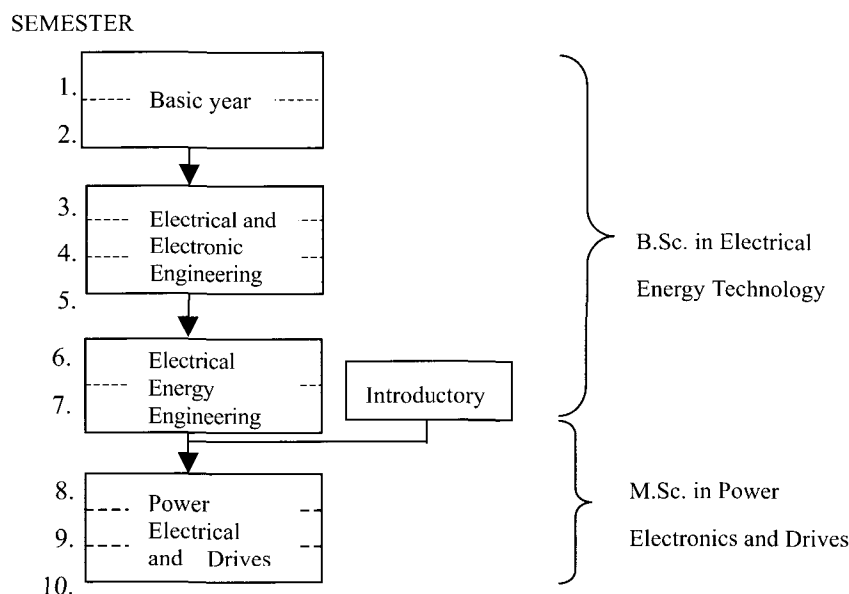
SEMESTER

1.
Basic year
2.

3.
Electrical and Electronic Engineering
4.
5.

6.
Electrical Energy Engineering
7.

Introductory

8.
Power Electrical and Drives
9.
10.

B.Sc. in Electrical Energy Technology

M.Sc. in Power Electronics and Drives